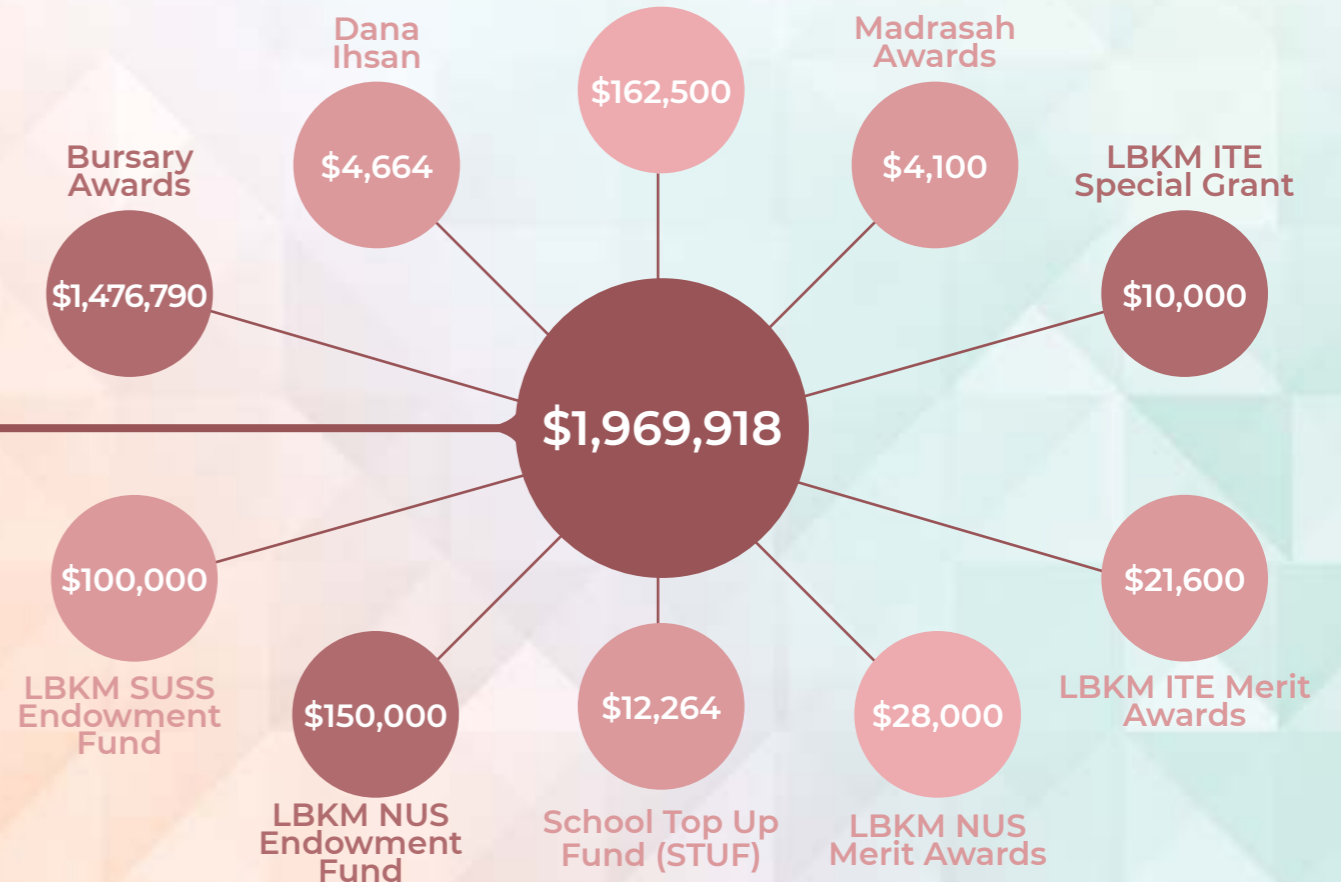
Dana Ihsan

$4,664

$162,500

Madrasah Awards

$4,100

Bursary Awards

$1,476,790

LBKM ITE Special Grant

$10,000

$1,969,918

$100,000

LBKM SUSS Endowment Fund

$150,000

LBKM NUS Endowment Fund

$12,264

School Top Up Fund (STUF)

$28,000

LBKM NUS Merit Awards

$21,600

LBKM ITE Merit Awards